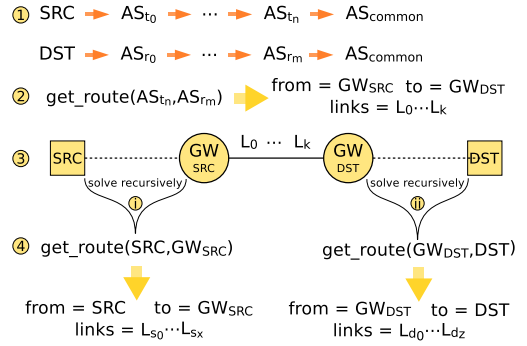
① SRC → $AS_{t_0}$ → ⋯ → $AS_{t_n}$ → $AS_{common}$

DST → $AS_{r_0}$ → ⋯ → $AS_{r_m}$ → $AS_{common}$

② get_route($AS_{t_n}$,$AS_{r_m}$)

from = $GW_{SRC}$ to = $GW_{DST}$
links = $L_0 \cdots L_k$

③ SRC

GW SRC

$L_0$ ⋯ $L_k$

GW DST

DST

solve recursively

i

solve recursively

ii

④ get_route(SRC,$GW_{SRC}$)

get_route($GW_{DST}$,DST)

from = SRC to = $GW_{SRC}$
links = $L_{s_0} \cdots L_{s_x}$

from = $GW_{DST}$ to = DST
links = $L_{d_0} \cdots L_{d_z}$